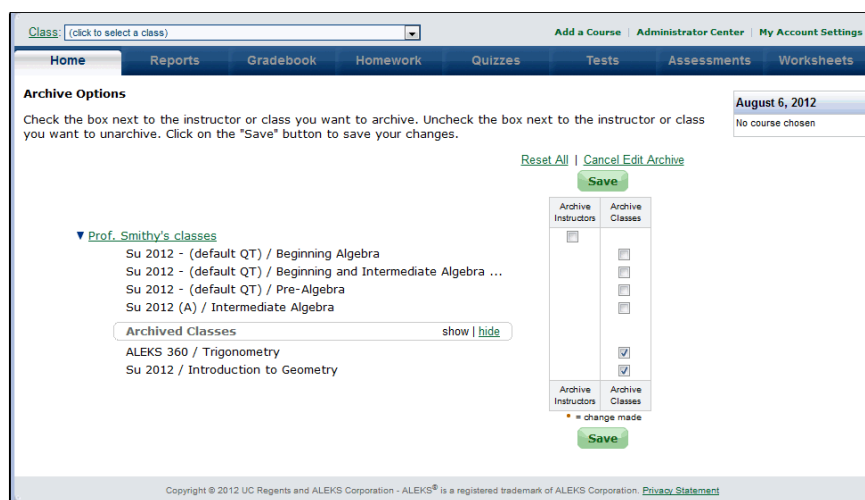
Class: (click to select a class)

Add a Course | Administrator Center | My Account Settings

Home | Reports | Gradebook | Homework | Quizzes | Tests | Assessments | Worksheets

Archive Options

Check the box next to the instructor or class you want to archive. Uncheck the box next to the instructor or class you want to unarchive. Click on the "Save" button to save your changes.

August 6, 2012

No course chosen

Reset All | Cancel Edit Archive

Save

Archive Instructors | Archive Classes

▼ Prof. Smithy's classes

Su 2012 - (default QT) / Beginning Algebra

Su 2012 - (default QT) / Beginning and Intermediate Algebra ...

Su 2012 - (default QT) / Pre-Algebra

Su 2012 (A) / Intermediate Algebra

Archived Classes show | hide

ALEKS 360 / Trigonometry

Su 2012 / Introduction to Geometry

Archive Instructors | Archive Classes

* = change made

Save

Copyright © 2012 UC Regents and ALEKS Corporation - ALEKS® is a registered trademark of ALEKS Corporation. Privacy Statement